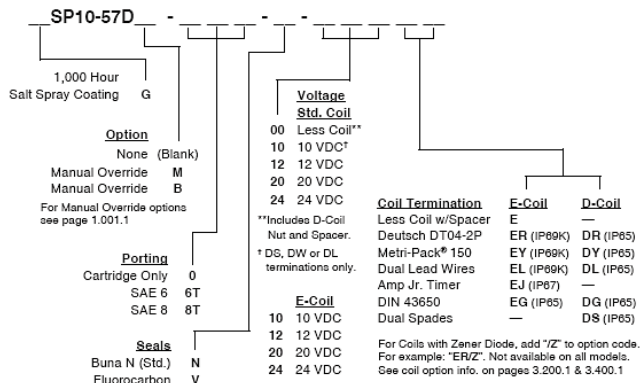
__SP10-57D__ - __ __ __ - __ - __ __ __ __ __

1,000 Hour Salt Spray Coating G

Option
None (Blank)
Manual Override M
Manual Override B
For Manual Override options see page 1.001.1

Porting
Cartridge Only 0
SAE 6 6T
SAE 8 8T

Seals
Buna N (Std.) N
Fluorocarbon V

Voltage
Std. Coil
00 Less Coil**
10 10 VDC†
12 12 VDC
20 20 VDC
24 24 VDC

**Includes D-Coil Nut and Spacer.
† DS, DW or DL terminations only.

E-Coil
10 10 VDC
12 12 VDC
20 20 VDC
24 24 VDC

| Coil Termination | E-Coil | D-Coil |
|---|---|---|
| Less Coil w/Spacer | E | — |
| Deutsch DT04-2P | ER (IP69K) | DR (IP65) |
| Metri-Pack® 150 | EY (IP69K) | DY (IP65) |
| Dual Lead Wires | EL (IP69K) | DL (IP65) |
| Amp Jr. Timer | EJ (IP67) | — |
| DIN 43650 | EG (IP65) | DG (IP65) |
| Dual Spades | — | DS (IP65) |

For Coils with Zener Diode, add "/Z" to option code. For example: "ER/Z". Not available on all models. See coil option info. on pages 3.200.1 & 3.400.1